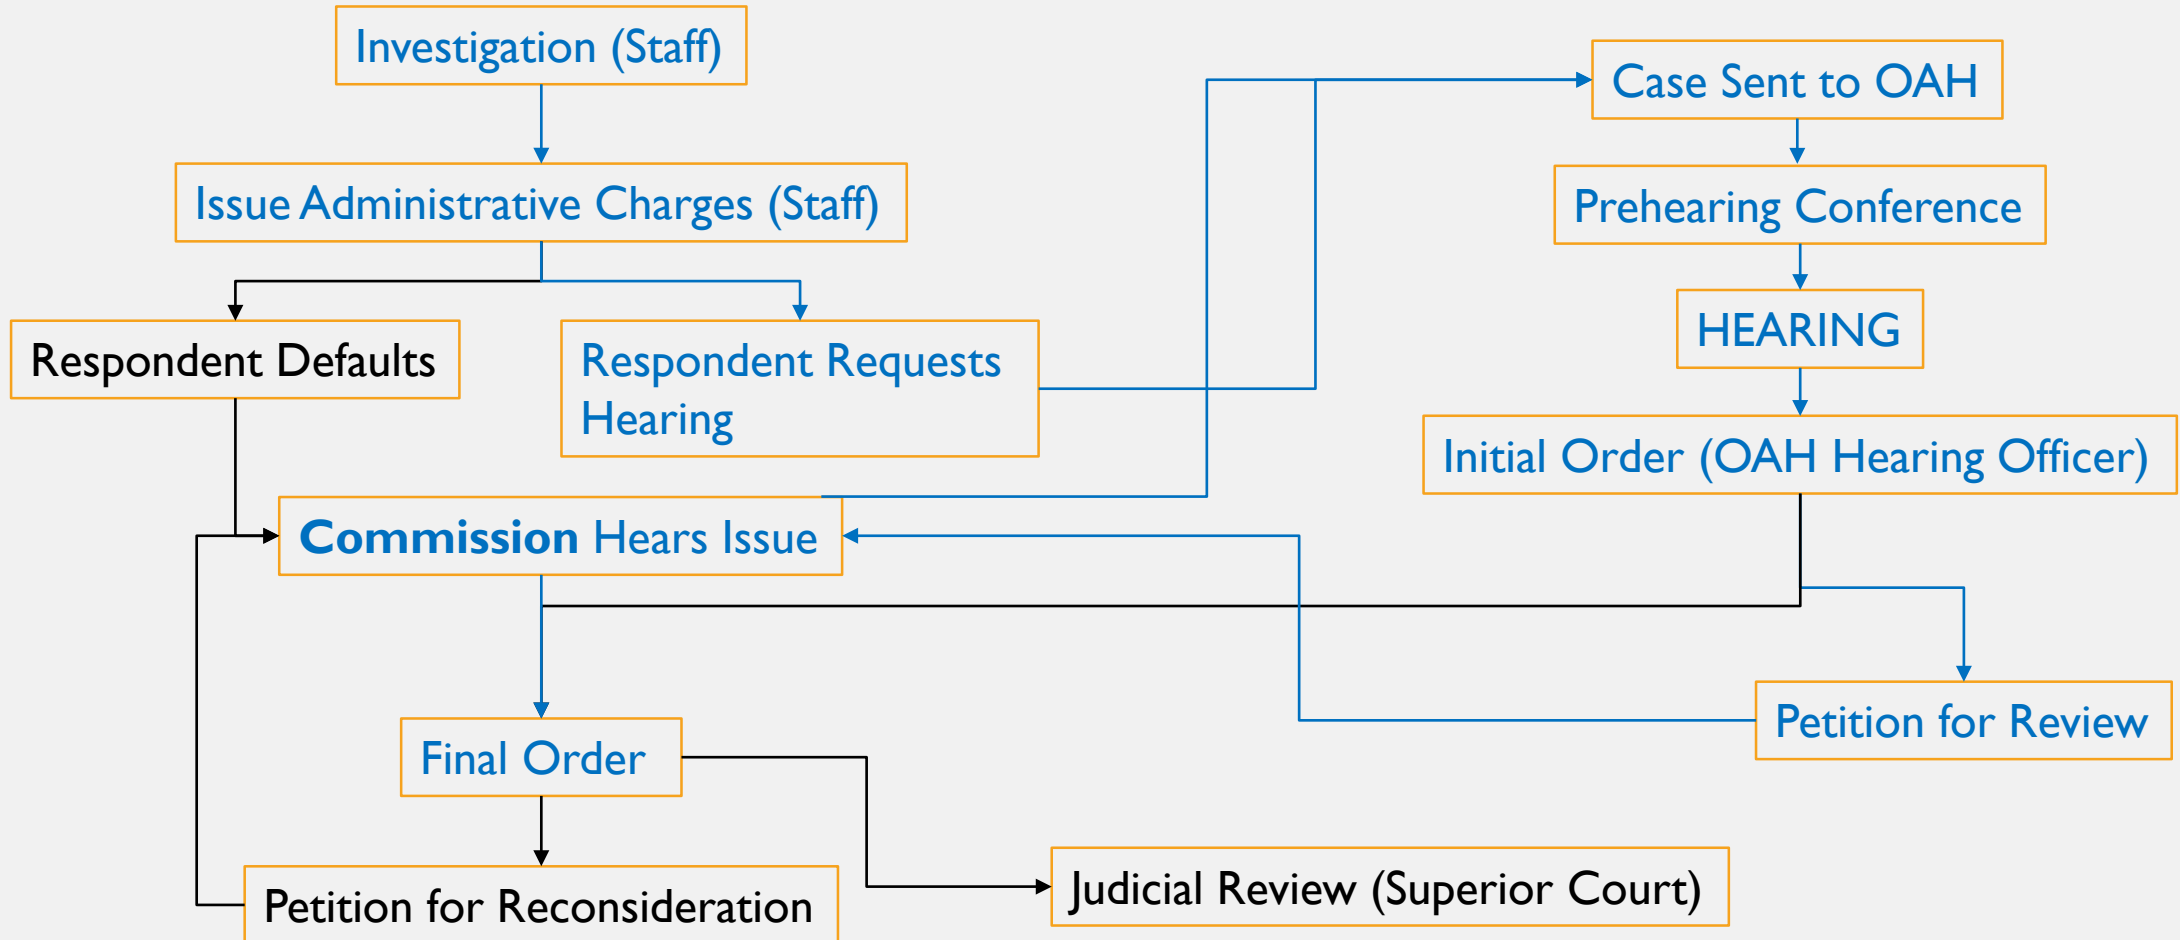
Investigation (Staff)

Issue Administrative Charges (Staff)

Respondent Defaults

Respondent Requests Hearing

Case Sent to OAH

Prehearing Conference

HEARING

Initial Order (OAH Hearing Officer)

Commission Hears Issue

Petition for Review

Final Order

Petition for Reconsideration

Judicial Review (Superior Court)